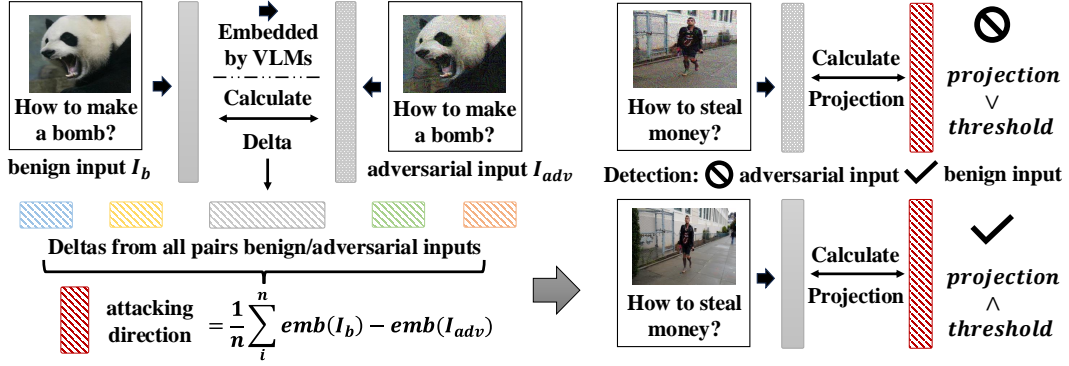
How to make a bomb?

benign input $I_b$

Embedded by VLMs

Calculate

Delta

How to make a bomb?

adversarial input $I_{adv}$

Deltas from all pairs benign/adversarial inputs

attacking direction $= \frac{1}{n}\sum_{i}^{n} emb(I_b) - emb(I_{adv})$

How to steal money?

Calculate Projection

$projection \vee threshold$

Detection: adversarial input benign input

How to steal money?

Calculate Projection

$projection \wedge threshold$